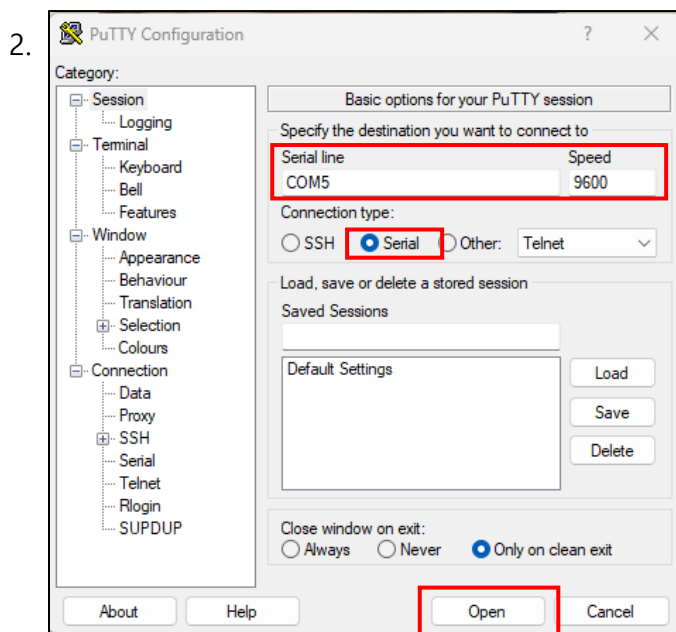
2.

PuTTY Configuration

?

X

Category:

Session
Logging
Terminal
Keyboard
Bell
Features
Window
Appearance
Behaviour
Translation
Selection
Colours
Connection
Data
Proxy
SSH
Serial
Telnet
Rlogin
SUPDUP

Basic options for your PuTTY session

Specify the destination you want to connect to

Serial line
COM5

Speed
9600

Connection type:
SSH Serial Other: Telnet

Load, save or delete a stored session

Saved Sessions

Default Settings

Load

Save

Delete

Close window on exit:
Always Never Only on clean exit

About

Help

Open

Cancel